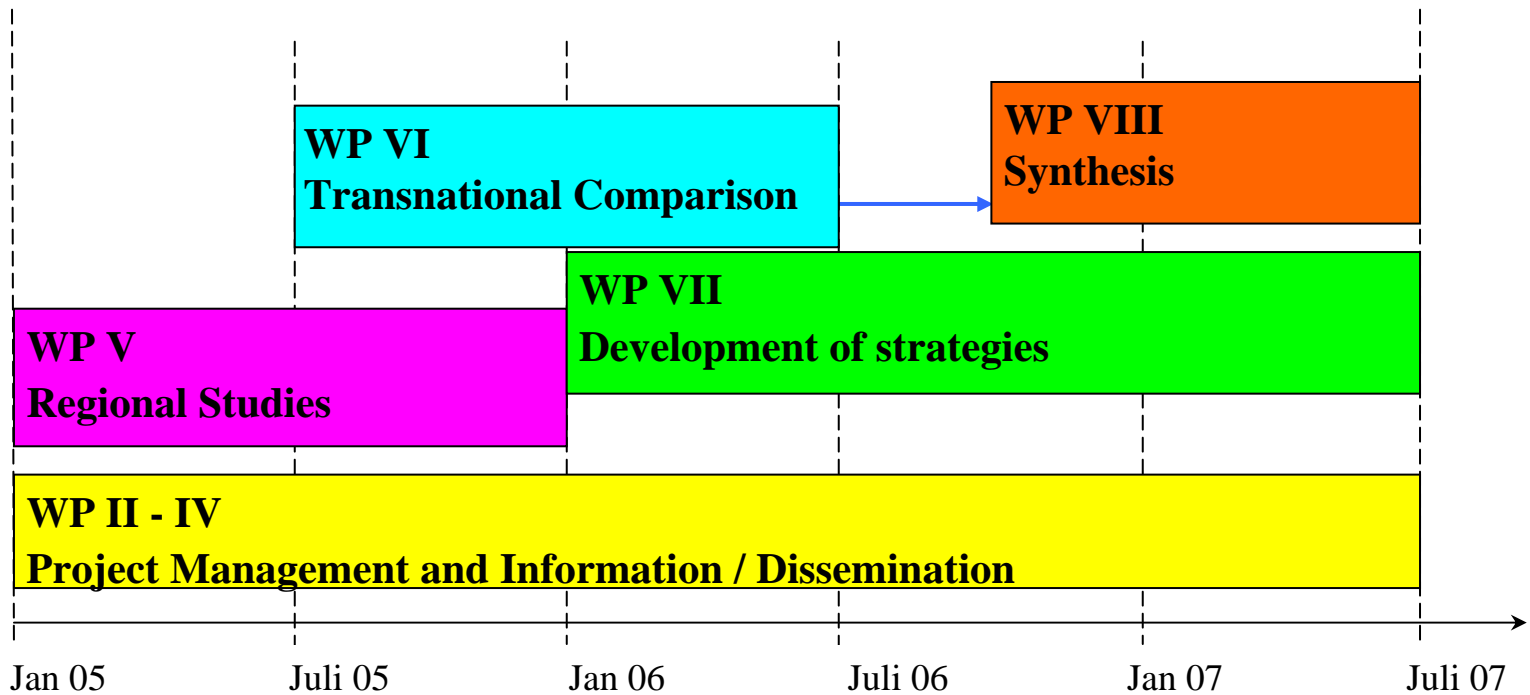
WP VI
Transnational Comparison

WP VIII
Synthesis

WP VII
Development of strategies

WP V
Regional Studies

WP II - IV
Project Management and Information / Dissemination

Jan 05
Juli 05
Jan 06
Juli 06
Jan 07
Juli 07